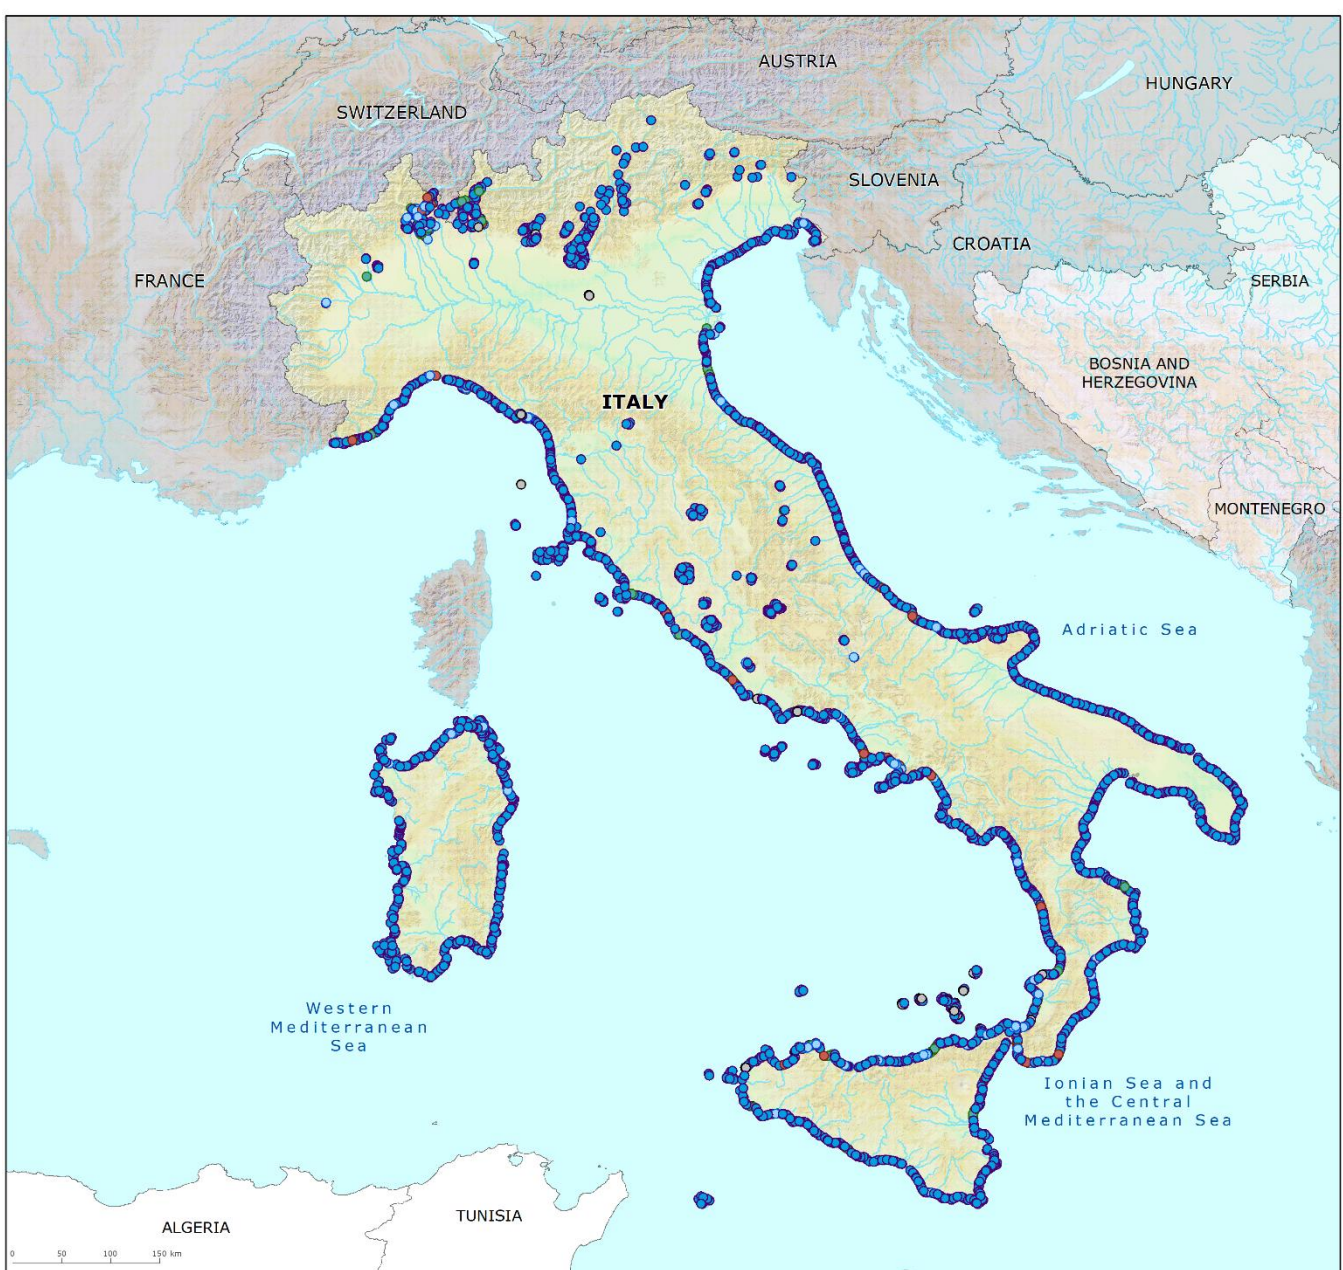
AUSTRIA
HUNGARY
SWITZERLAND
SLOVENIA
CROATIA
FRANCE
SERBIA
BOSNIA AND HERZEGOVINA
ITALY
MONTENEGRO
Adriatic Sea
Western Mediterranean Sea
Ionian Sea and the Central Mediterranean Sea
ALGERIA
TUNISIA
0 50 100 150 km